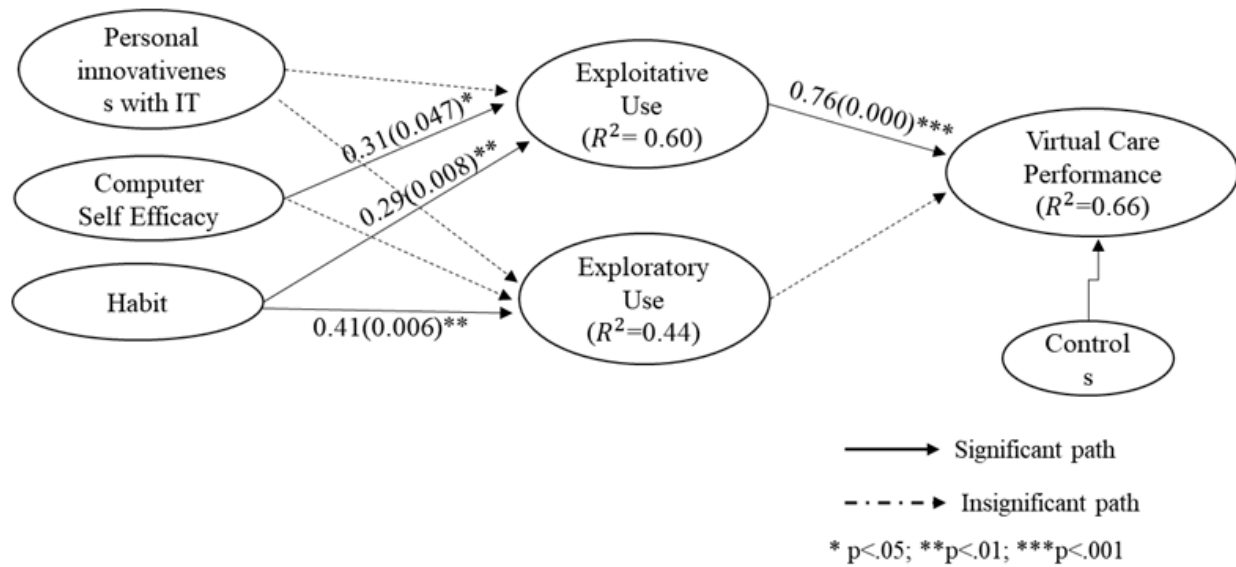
Personal innovativenes s with IT

Computer Self Efficacy

Habit

Exploitative Use ($R^2$= 0.60)

Exploratory Use ($R^2$=0.44)

Virtual Care Performance ($R^2$=0.66)

Control s

0.31(0.047)*

0.29(0.008)**

0.41(0.006)**

0.76(0.000)***

Significant path

Insignificant path

* p<.05; **p<.01; ***p<.001